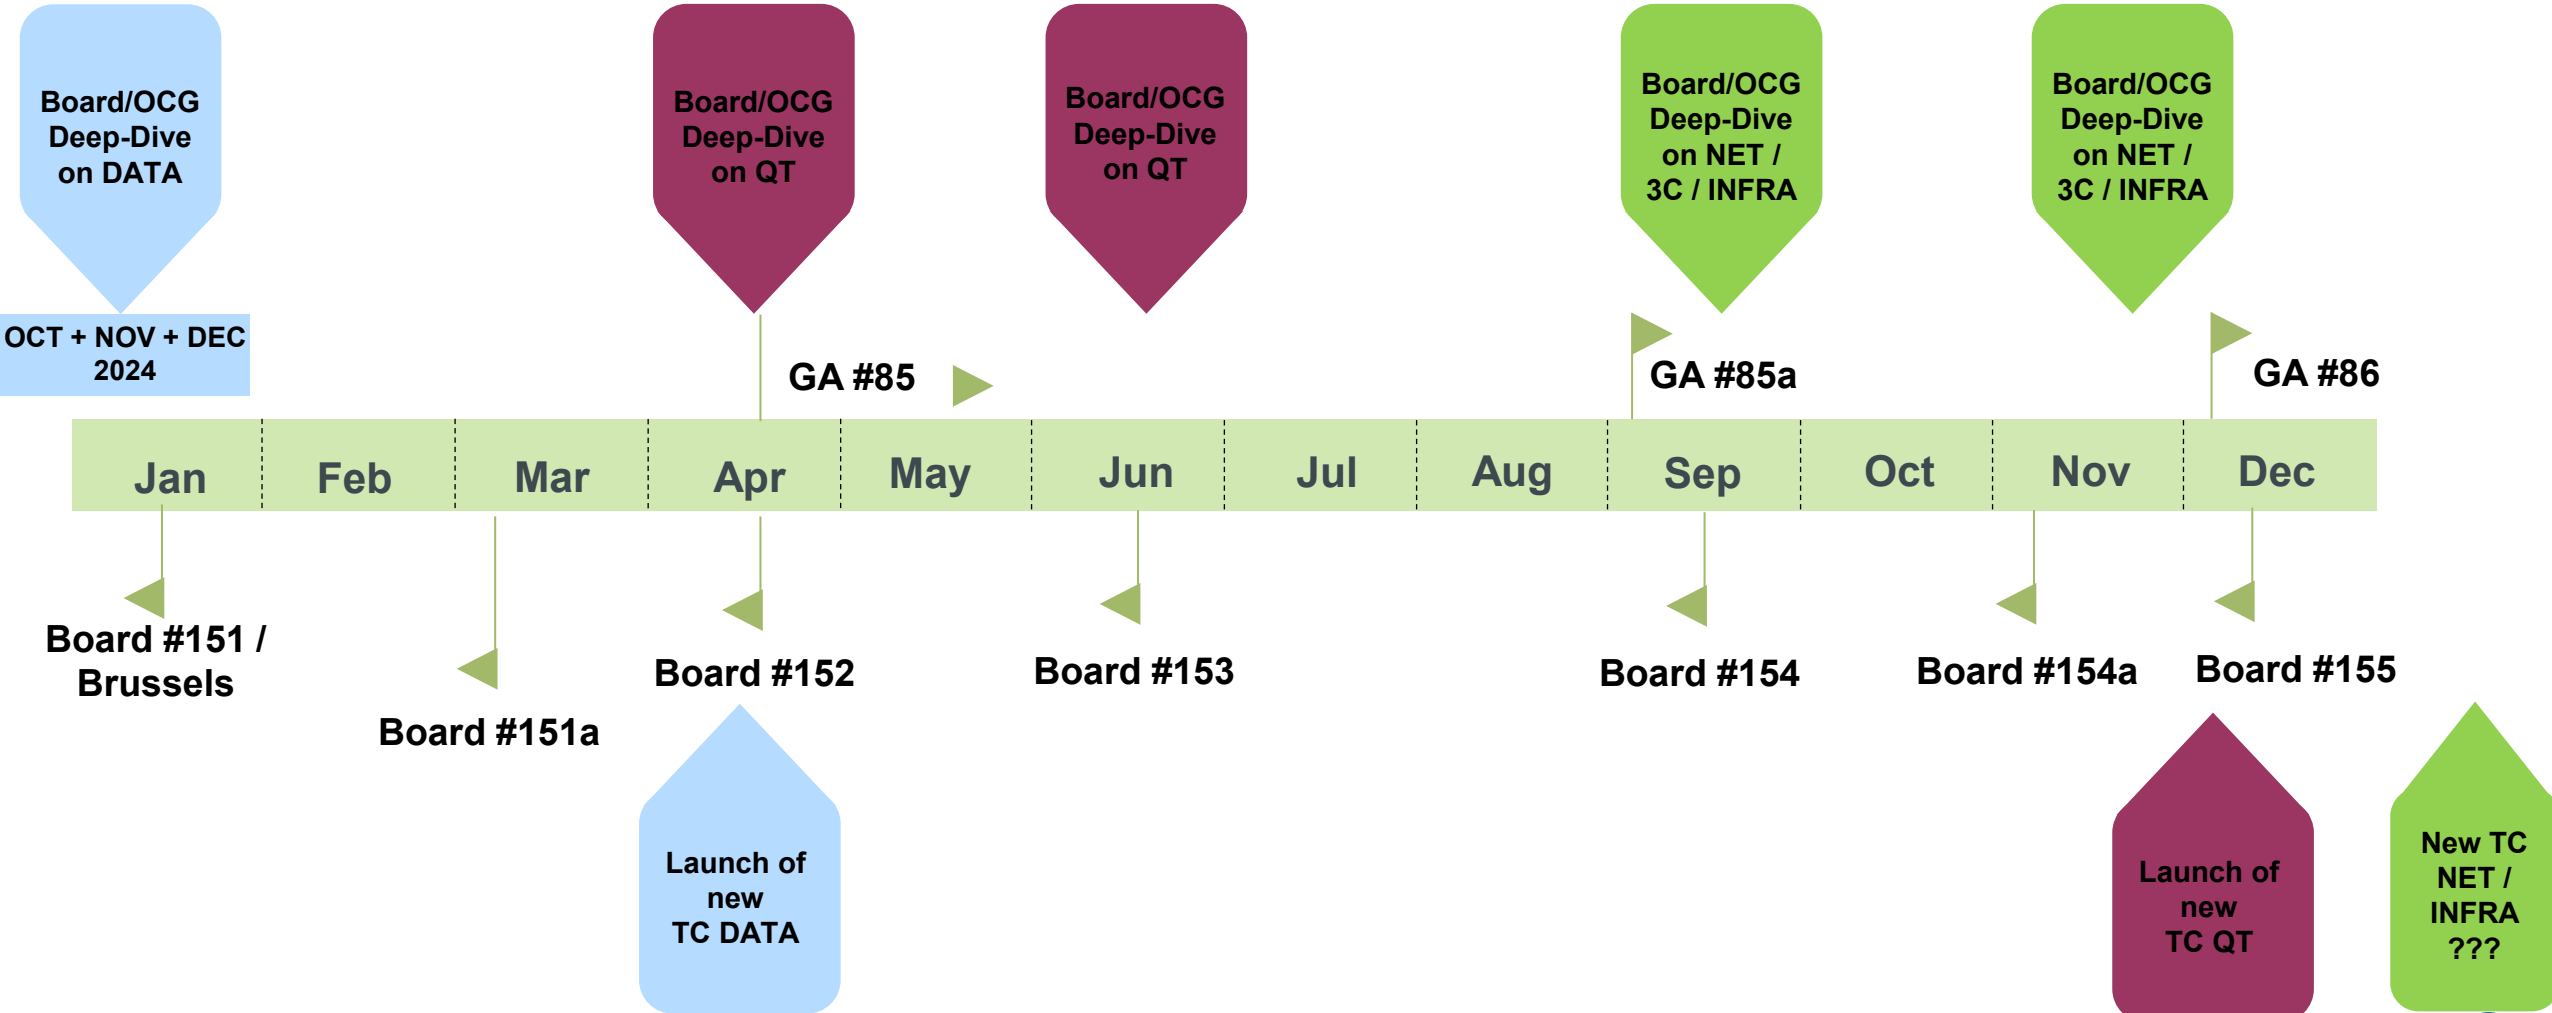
Board/OCG Deep-Dive on DATA

OCT + NOV + DEC 2024

Board/OCG Deep-Dive on QT

Board/OCG Deep-Dive on QT

Board/OCG Deep-Dive on NET / 3C / INFRA

Board/OCG Deep-Dive on NET / 3C / INFRA

GA #85

GA #85a

GA #86

| Jan | Feb | Mar | Apr | May | Jun | Jul | Aug | Sep | Oct | Nov | Dec |
|---|---|---|---|---|---|---|---|---|---|---|---|

Board #151 / Brussels

Board #151a

Board #152

Board #153

Board #154

Board #154a

Board #155

Launch of new TC DATA

Launch of new TC QT

New TC NET / INFRA ???